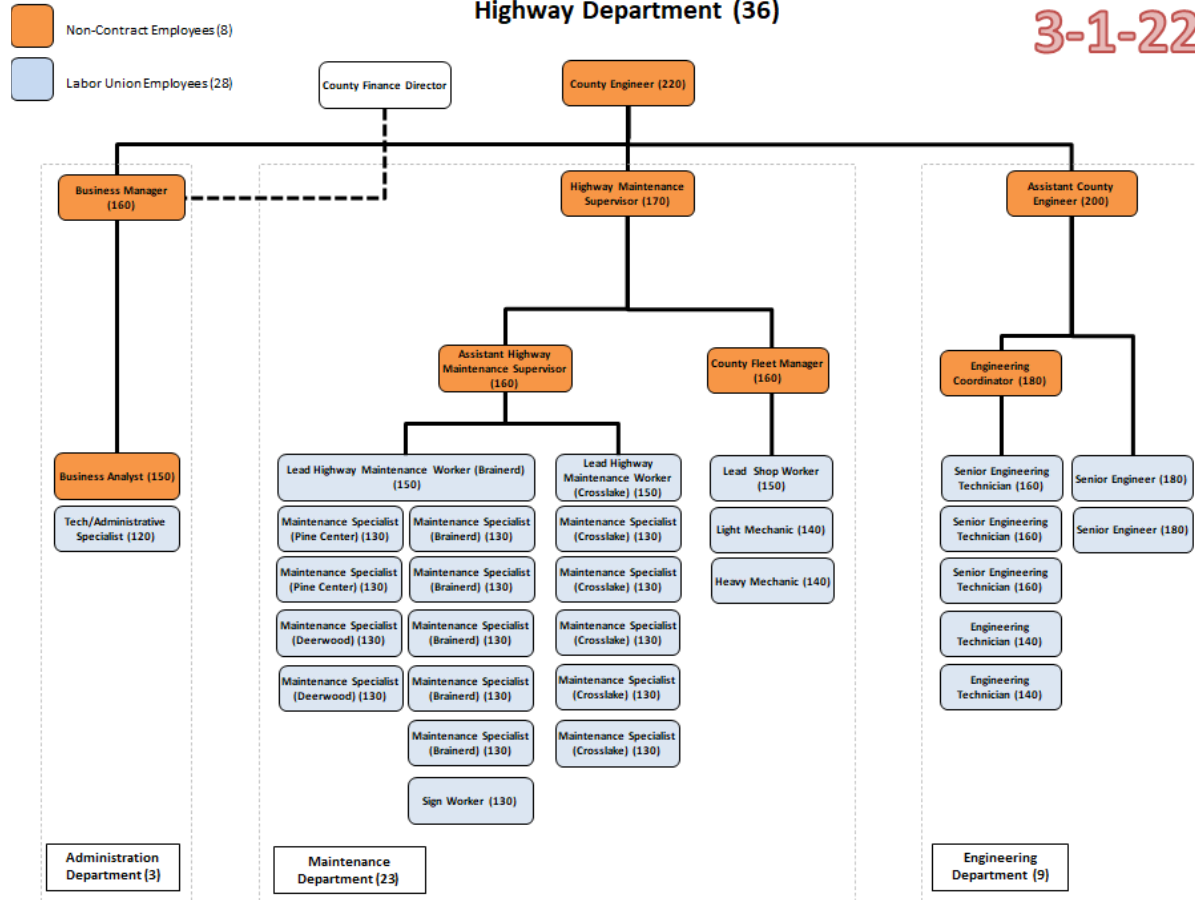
Non-Contract Employees (8)

Labor Union Employees (28)

Highway Department (36)

3-1-22

County Finance Director

County Engineer (220)

Business Manager (160)

Highway Maintenance Supervisor (170)

Assistant County Engineer (200)

Assistant Highway Maintenance Supervisor (160)

County Fleet Manager (160)

Engineering Coordinator (180)

Business Analyst (150)

Tech/Administrative Specialist (120)

Lead Highway Maintenance Worker (Brainerd) (150)

Lead Highway Maintenance Worker (Crosslake) (150)

Lead Shop Worker (150)

Light Mechanic (140)

Heavy Mechanic (140)

Maintenance Specialist (Pine Center) (130)

Maintenance Specialist (Pine Center) (130)

Maintenance Specialist (Deerwood) (130)

Maintenance Specialist (Deerwood) (130)

Maintenance Specialist (Brainerd) (130)

Maintenance Specialist (Brainerd) (130)

Maintenance Specialist (Brainerd) (130)

Maintenance Specialist (Brainerd) (130)

Maintenance Specialist (Brainerd) (130)

Sign Worker (130)

Maintenance Specialist (Crosslake) (130)

Maintenance Specialist (Crosslake) (130)

Maintenance Specialist (Crosslake) (130)

Maintenance Specialist (Crosslake) (130)

Maintenance Specialist (Crosslake) (130)

Senior Engineering Technician (160)

Senior Engineering Technician (160)

Senior Engineering Technician (160)

Engineering Technician (140)

Engineering Technician (140)

Senior Engineer (180)

Senior Engineer (180)

Administration Department (3)

Maintenance Department (23)

Engineering Department (9)